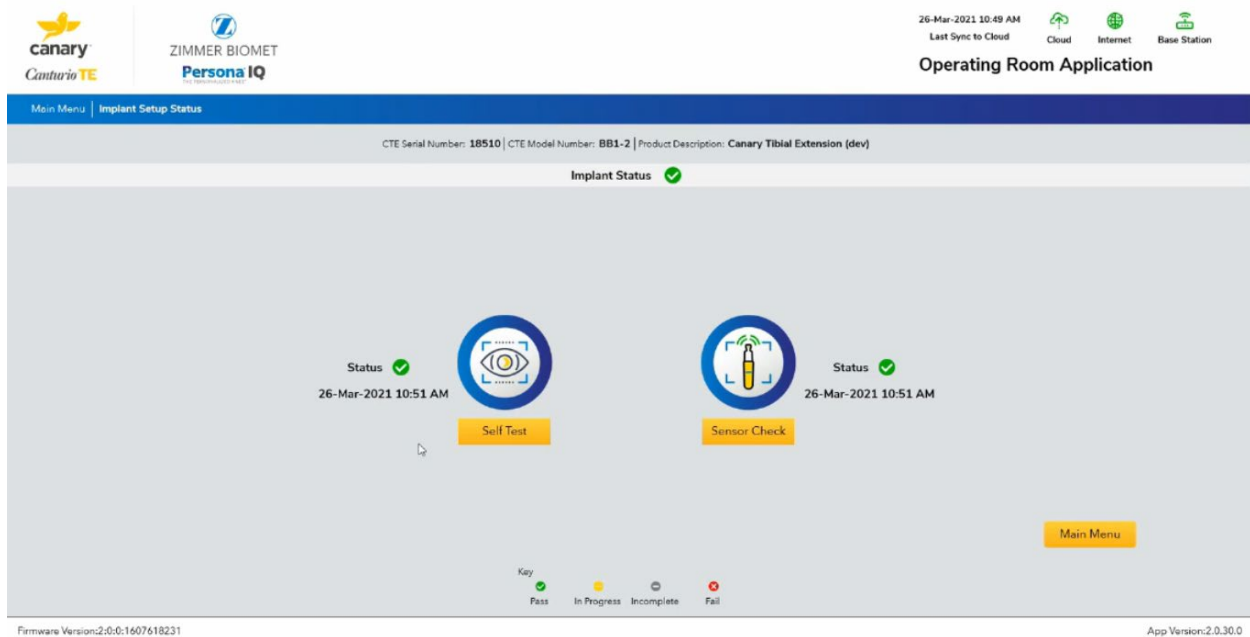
canary
Canturio TE

ZIMMER BIOMET
Persona IQ

26-Mar-2021 10:49 AM
Last Sync to Cloud

Cloud Internet Base Station

Operating Room Application

Main Menu | Implant Setup Status

CTE Serial Number: 18510 | CTE Model Number: BB1-2 | Product Description: Canary Tibial Extension (dev)

Implant Status

Status
26-Mar-2021 10:51 AM

Self Test

Sensor Check

Status
26-Mar-2021 10:51 AM

Main Menu

Key
Pass In Progress Incomplete Fail

Firmware Version:2:0:0:1607618231

App Version:2.0.30.0